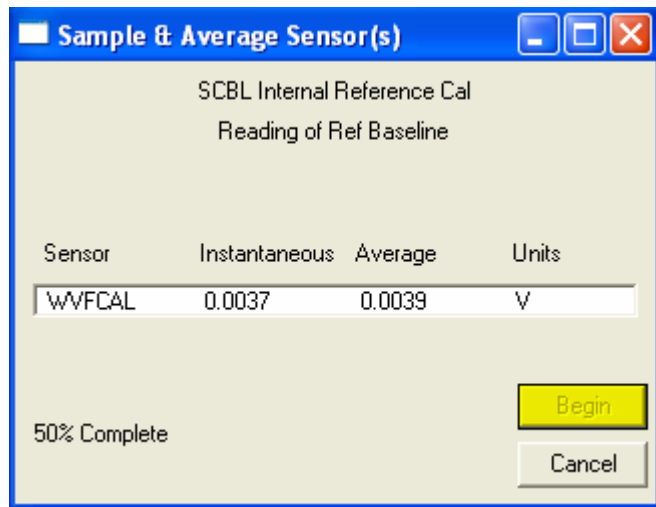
Sample & Average Sensor(s)

SCBL Internal Reference Cal

Reading of Ref Baseline

| Sensor | Instantaneous | Average | Units |
|---|---|---|---|
| WVFCAL | 0.0037 | 0.0039 | V |

Begin

50% Complete

Cancel